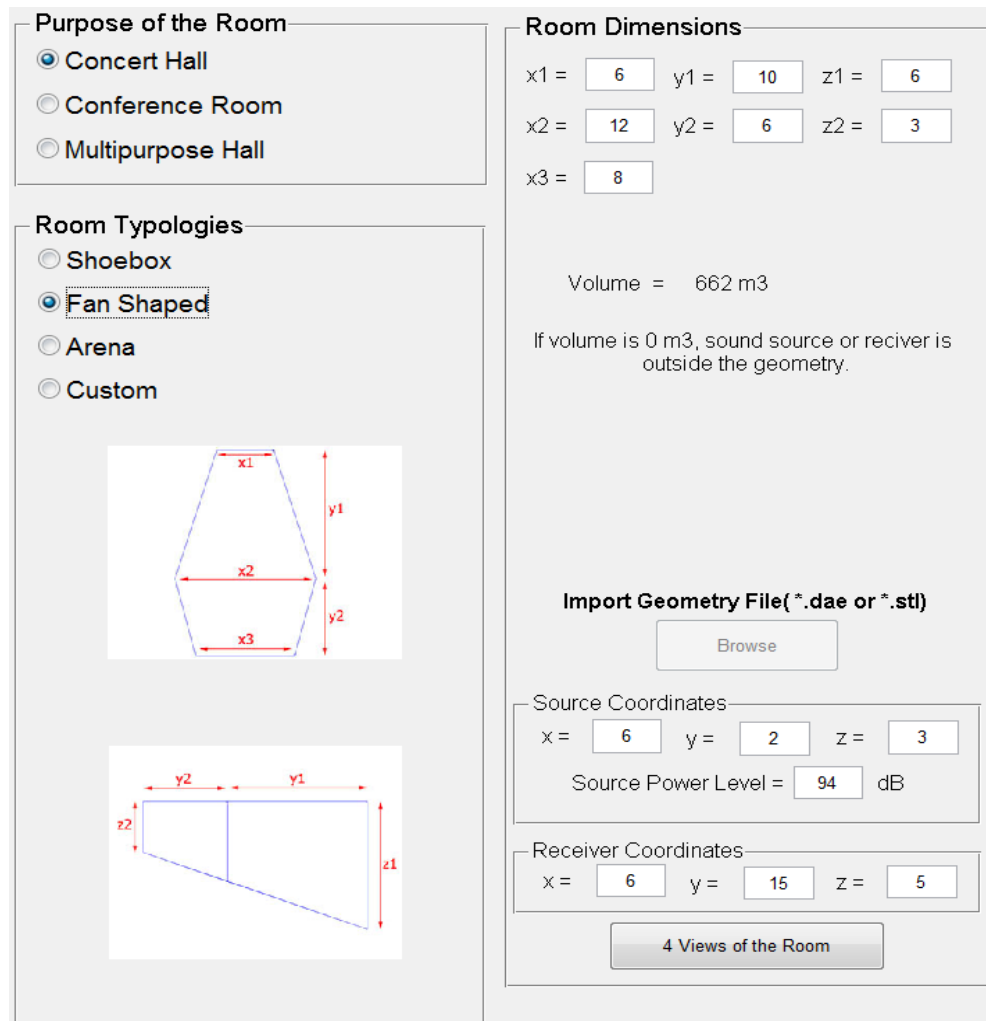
Purpose of the Room

Concert Hall

Conference Room

Multipurpose Hall

Room Typologies

Shoebox

Fan Shaped

Arena

Custom

x1

y1

x2

y2

x3

y2

y1

z2

z1

Room Dimensions

x1 = 6 y1 = 10 z1 = 6

x2 = 12 y2 = 6 z2 = 3

x3 = 8

Volume = 662 m3

If volume is 0 m3, sound source or reciver is outside the geometry.

Import Geometry File( *.dae or *.stl)

Browse

Source Coordinates

x = 6 y = 2 z = 3

Source Power Level = 94 dB

Receiver Coordinates

x = 6 y = 15 z = 5

4 Views of the Room